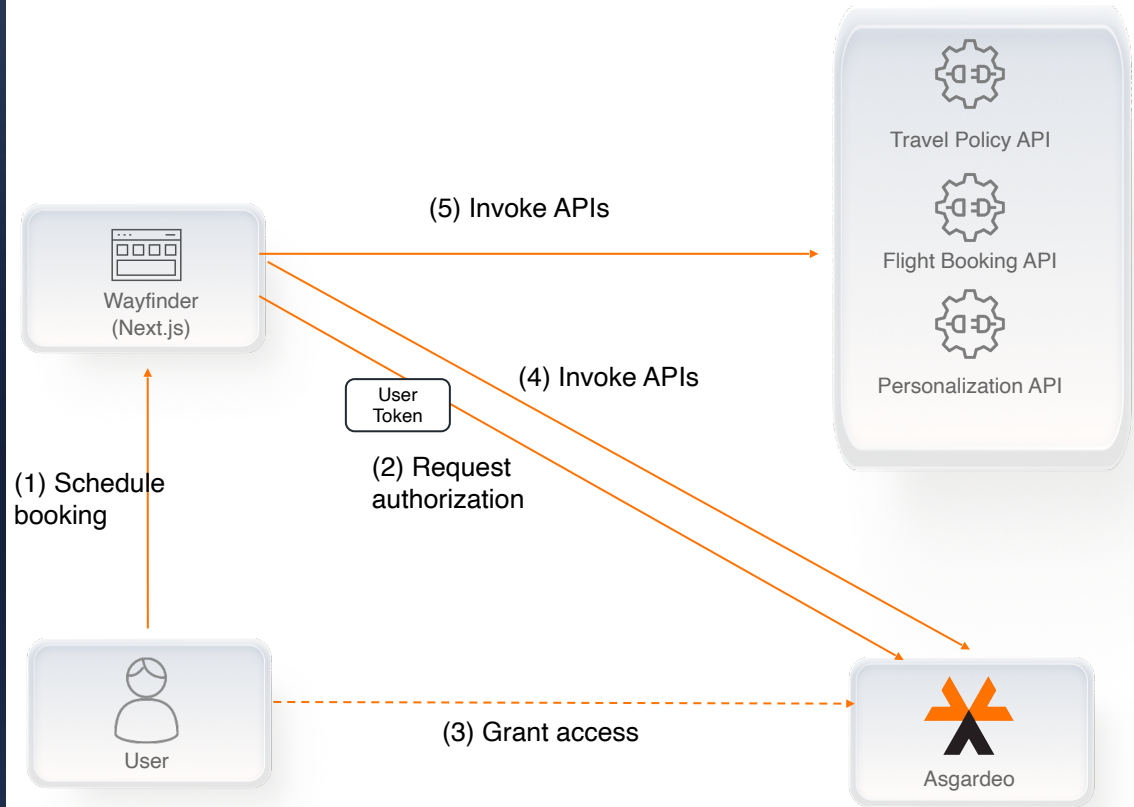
Travel Policy API

Flight Booking API

Personalization API

(5) Invoke APIs

Wayfinder
(Next.js)

(4) Invoke APIs

User Token

(2) Request authorization

(1) Schedule booking

User

(3) Grant access

Asgardeo